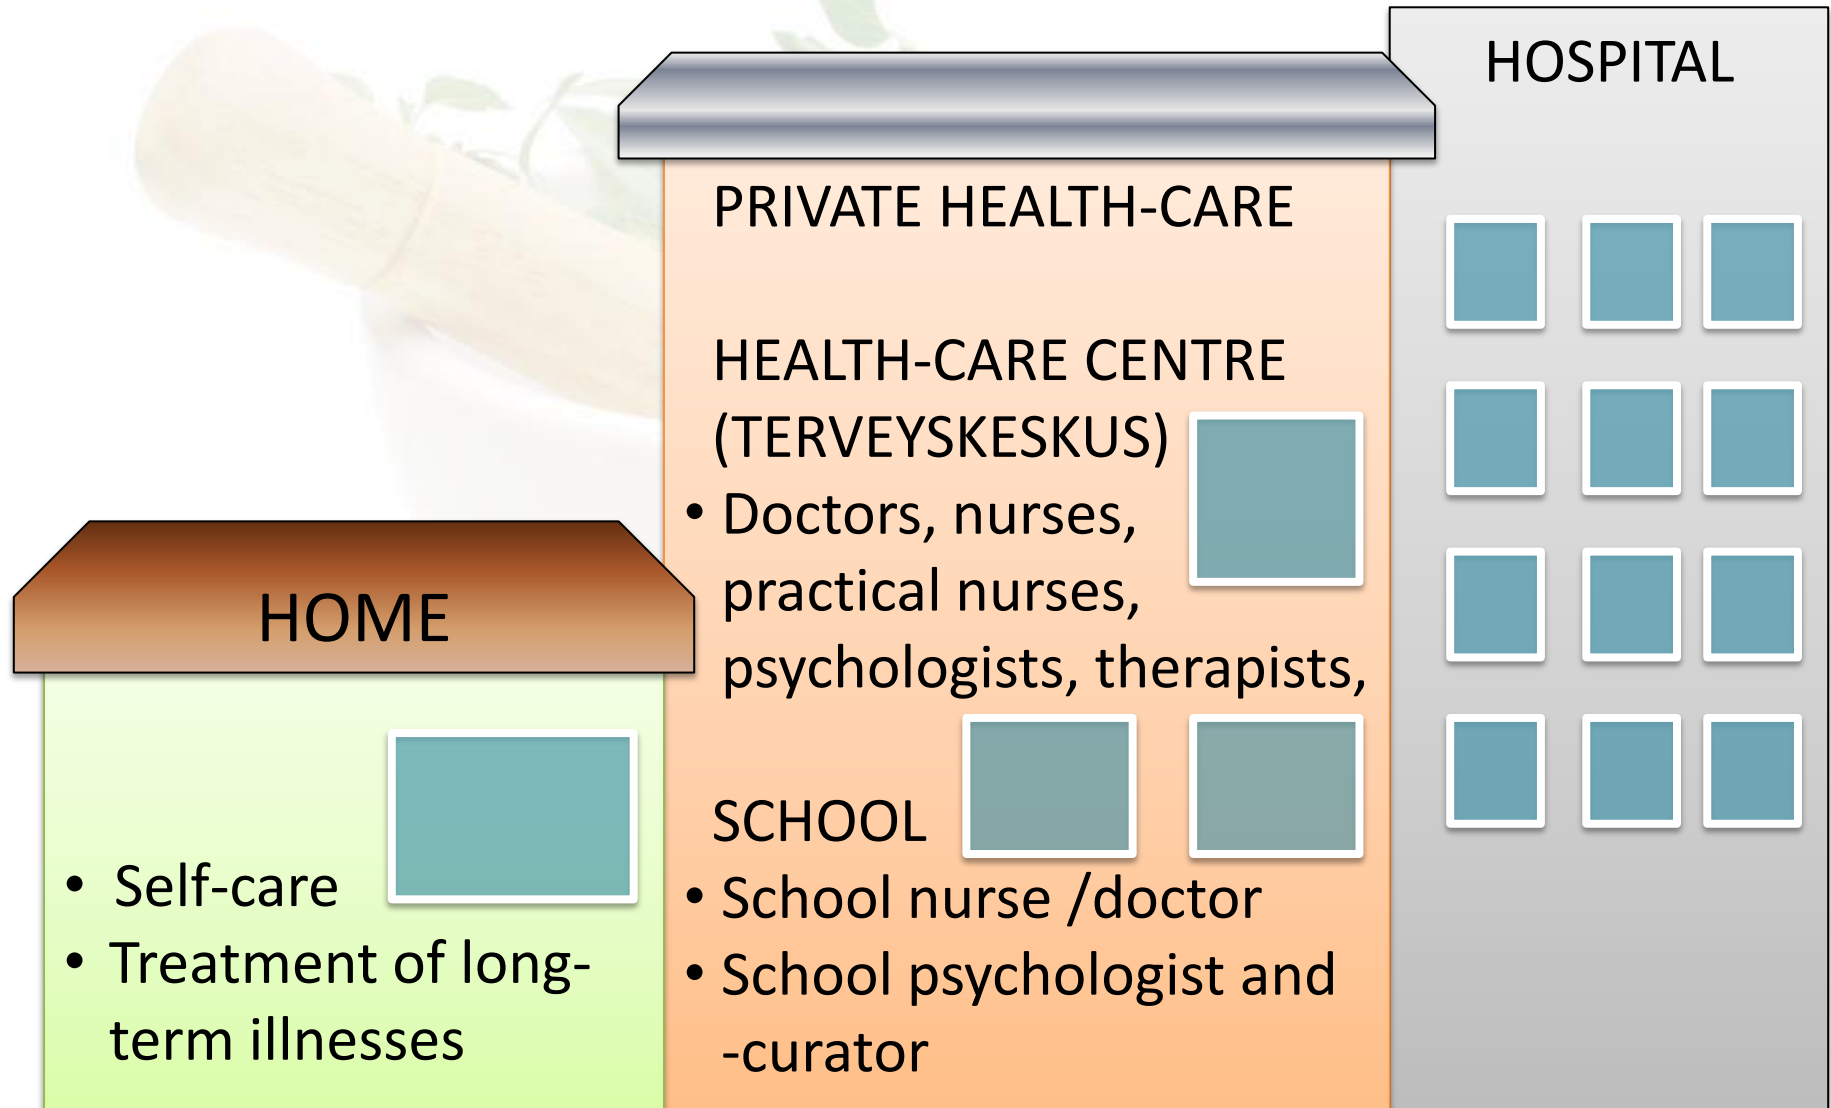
HOSPITAL

PRIVATE HEALTH-CARE

HEALTH-CARE CENTRE (TERVEYSKESKUS)

• Doctors, nurses, practical nurses, psychologists, therapists,

SCHOOL

• School nurse /doctor
• School psychologist and -curator

HOME

• Self-care
• Treatment of long-term illnesses